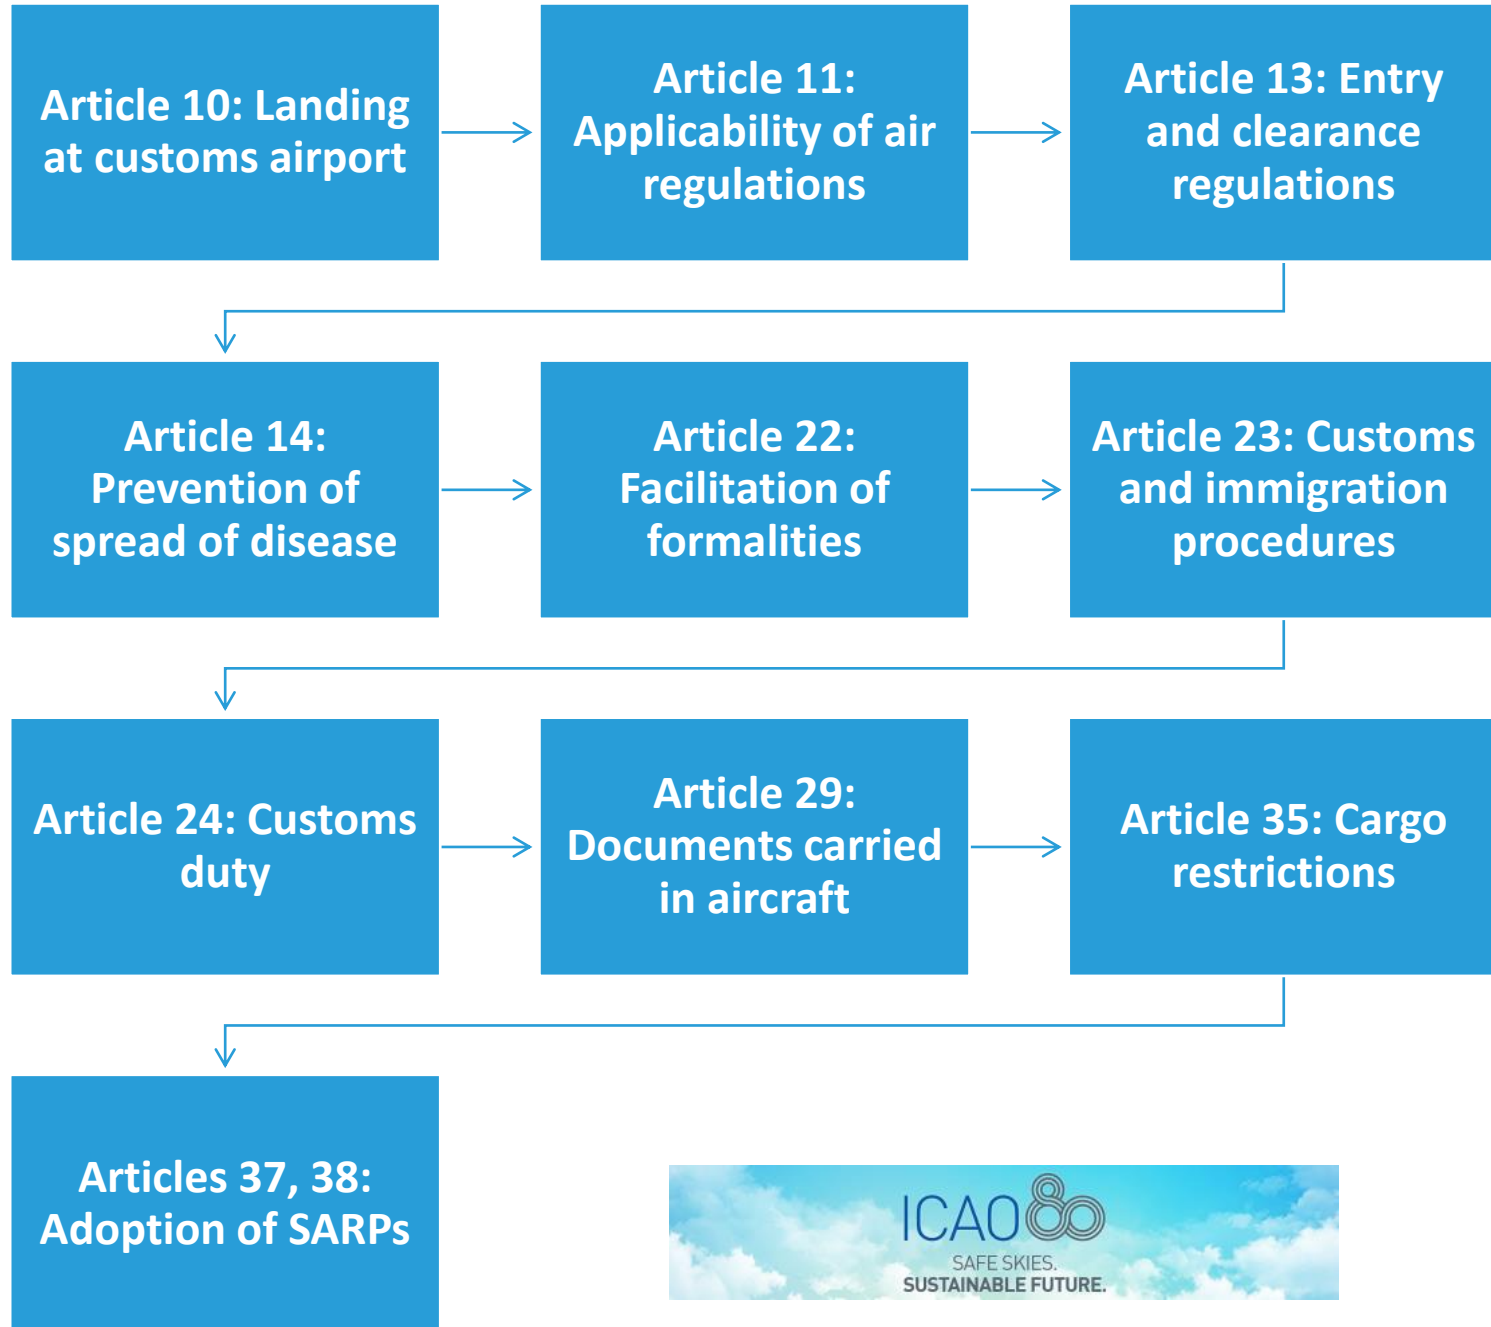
Article 10: Landing at customs airport

Article 11: Applicability of air regulations

Article 13: Entry and clearance regulations

Article 14: Prevention of spread of disease

Article 22: Facilitation of formalities

Article 23: Customs and immigration procedures

Article 24: Customs duty

Article 29: Documents carried in aircraft

Article 35: Cargo restrictions

Articles 37, 38: Adoption of SARPs

ICAO 80
SAFE SKIES.
SUSTAINABLE FUTURE.